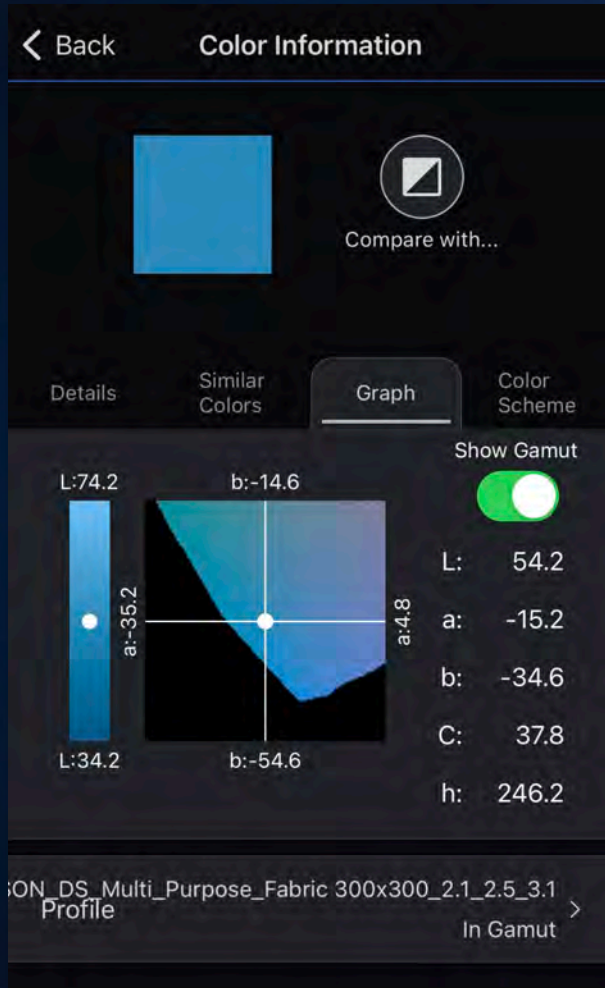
< Back Color Information

Compare with...

Details
Similar Colors
Graph
Color Scheme

Show Gamut

L:74.2
b:-14.6
a:-35.2
a:4.8
L:34.2
b:-54.6

| L: | 54.2 |
|---|---|
| a: | -15.2 |
| b: | -34.6 |
| C: | 37.8 |
| h: | 246.2 |

ON_DS_Multi_Purpose_Fabric 300x300_2.1_2.5_3.1
Profile
In Gamut >